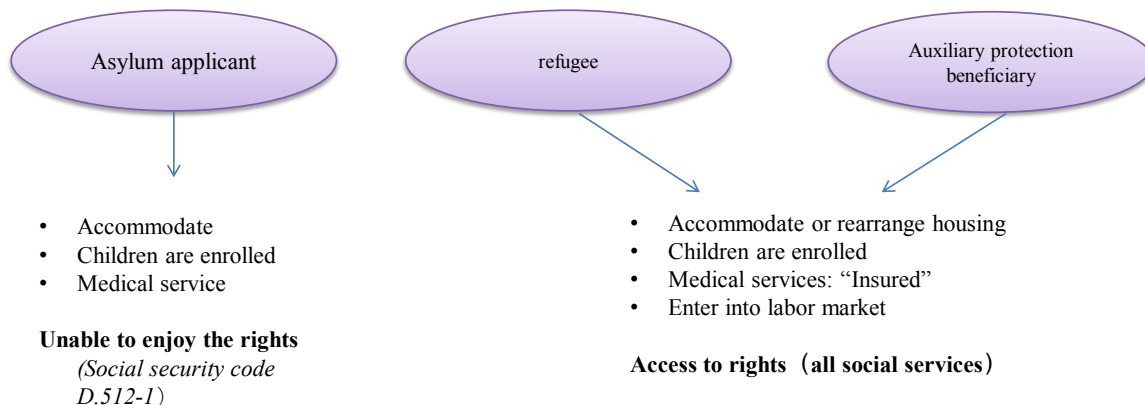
Asylum applicant

refugee

Auxiliary protection beneficiary

- Accommodate
- Children are enrolled
- Medical service

**Unable to enjoy the rights**
*(Social security code D.512-1*）

- Accommodate or rearrange housing
- Children are enrolled
- Medical services: "Insured"
- Enter into labor market

**Access to rights（all social services）**